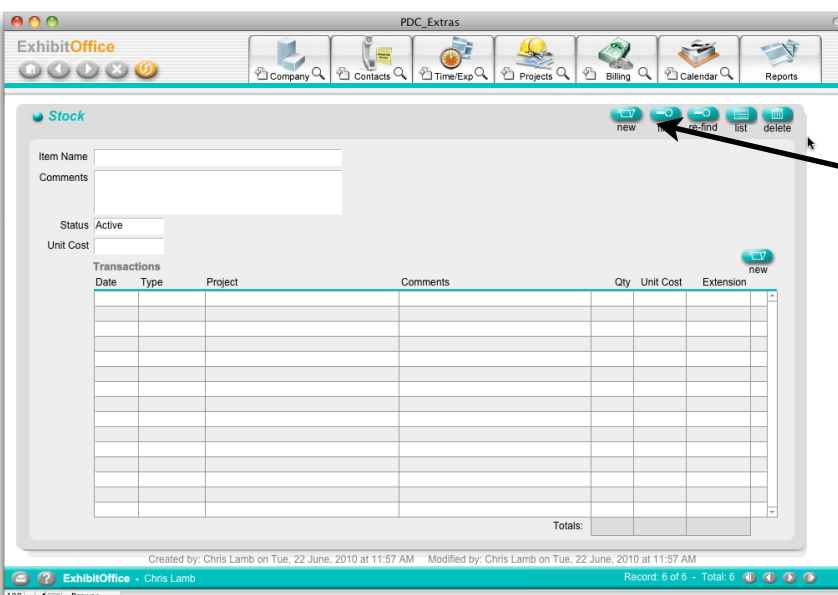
PDC_Extras

ExhibitOffice

Company Contacts Time/Exp Projects Billing Calendar Reports

Stock

new f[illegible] re-find list delete

Item Name

Comments

Status Active

Unit Cost

Transactions

new

| Date | Type | Project | Comments | Qty | Unit Cost | Extension |
|---|---|---|---|---|---|---|
| | | | | | | |

Totals:

Created by: Chris Lamb on Tue, 22 June, 2010 at 11:57 AM Modified by: Chris Lamb on Tue, 22 June, 2010 at 11:57 AM

ExhibitOffice - Chris Lamb

Record: 6 of 6 - Total: 6